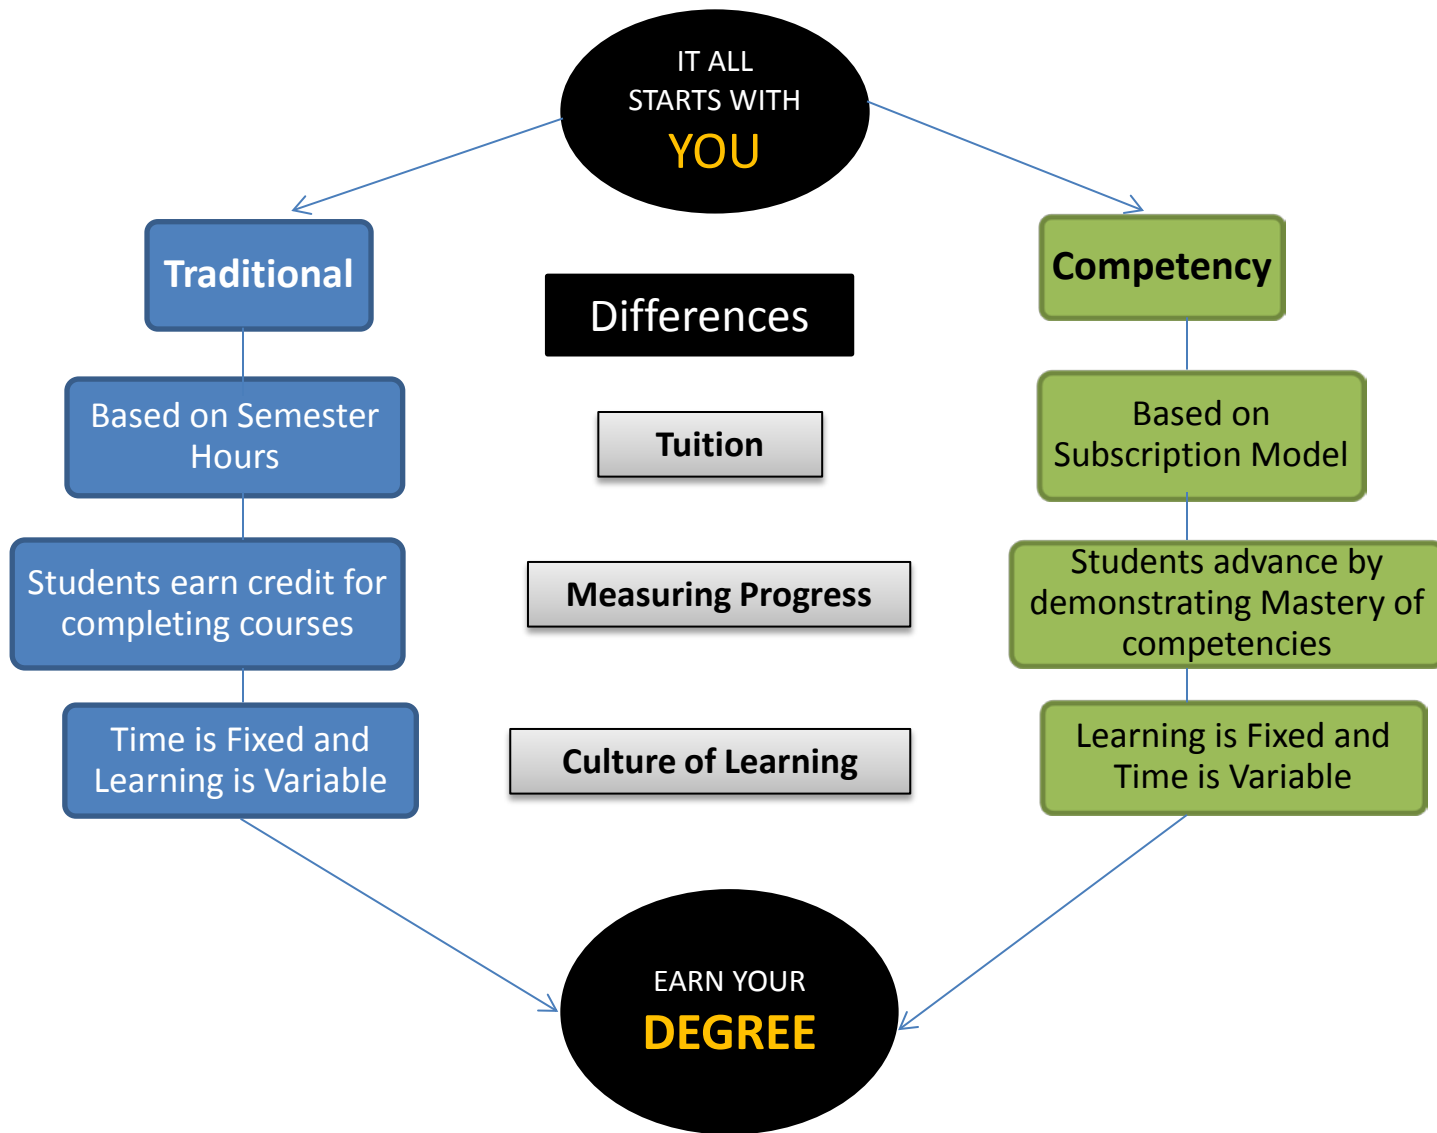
IT ALL STARTS WITH YOU

Traditional

Differences

Competency

Based on Semester Hours

Tuition

Based on Subscription Model

Students earn credit for completing courses

Measuring Progress

Students advance by demonstrating Mastery of competencies

Time is Fixed and Learning is Variable

Culture of Learning

Learning is Fixed and Time is Variable

EARN YOUR DEGREE